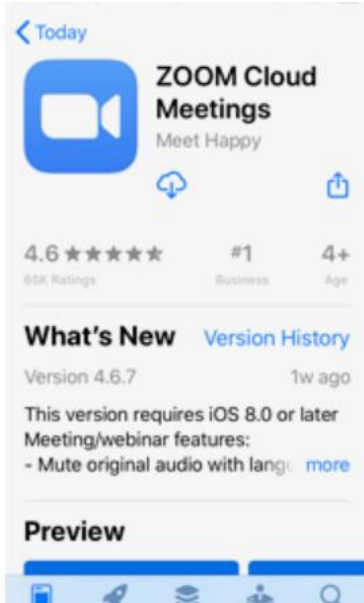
Today

ZOOM Cloud Meetings

Meet Happy

4.6 ★★★★★

65K Ratings

#1

Business

4+

Age

What's New

Version History

Version 4.6.7

1w ago

This version requires iOS 8.0 or later
Meeting/webinar features:
- Mute original audio with lang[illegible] more

Preview